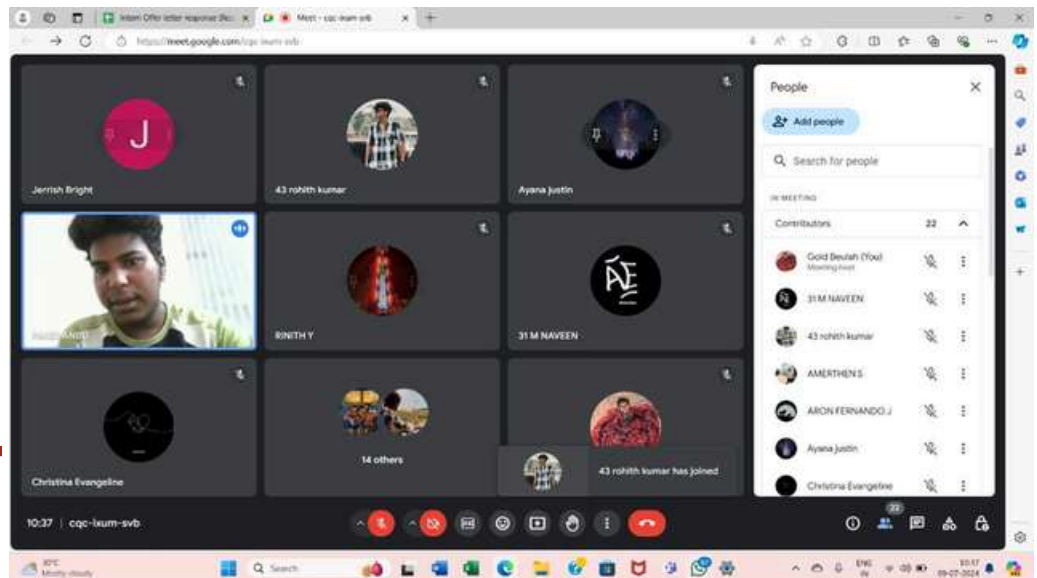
Intern Offer letter response (Rec | Meet - cqc-ixum-svb

https://meet.google.com/cqc-ixum-svb

J

Jerrish Bright

43 rohith kumar

Ayana justin

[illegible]

RINITH Y

31 M NAVEEN

Christina Evangeline

14 others

43 rohith kumar has joined

People

Add people

Search for people

IN MEETING

Contributors 22

Gold Beulah (You)
Meeting host

31 M NAVEEN

43 rohith kumar

AMERTHEN S

ARON FERNANDO J

Ayana justin

Christina Evangeline

10:37 | cqc-ixum-svb

22

30°C
Mostly cloudy

Search

ENG
IN

10:37
09-07-2024